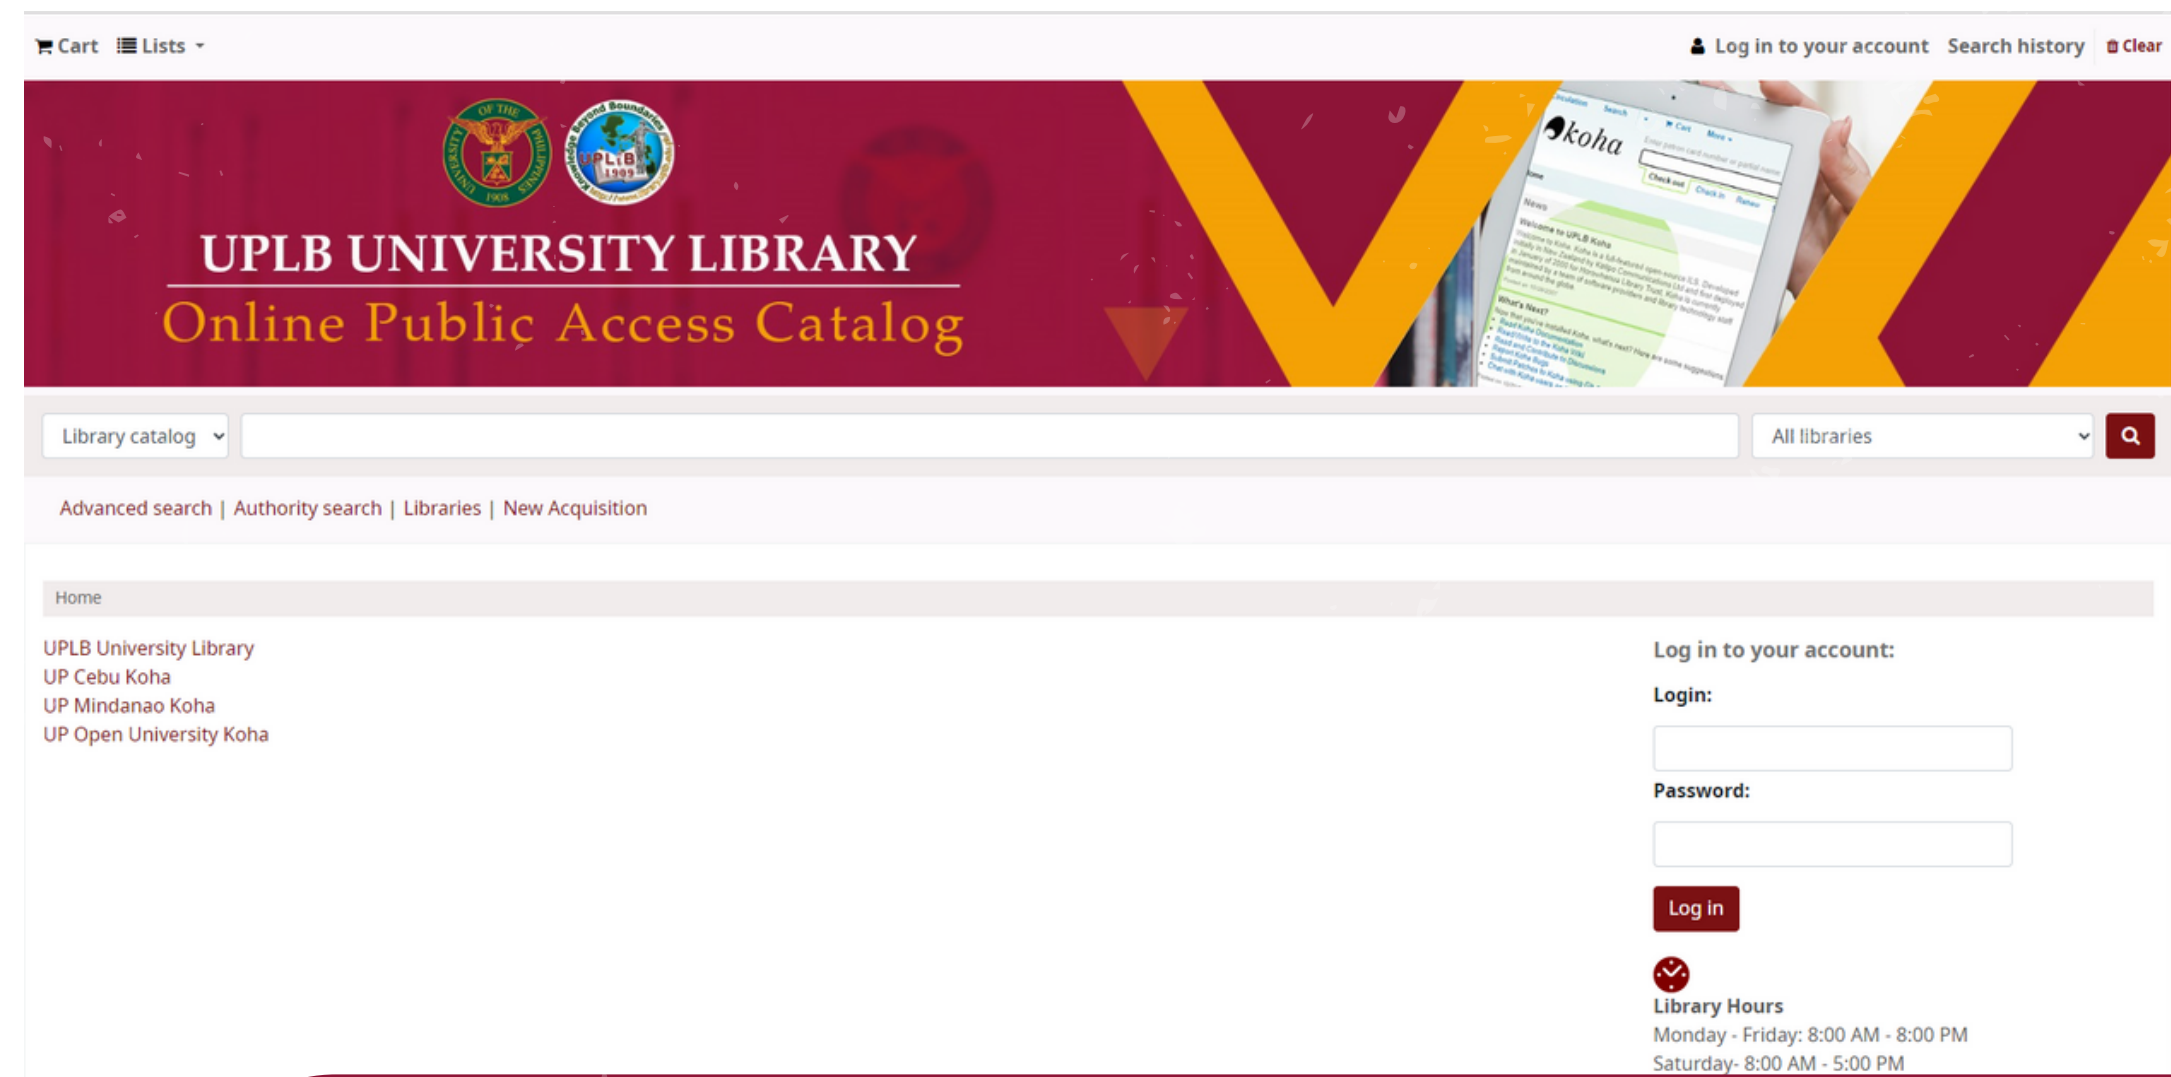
Cart Lists

Log in to your account Search history Clear

UNIVERSITY OF THE PHILIPPINES 1908

Knowledge Beyond Boundaries UPLB 1909

UPLB UNIVERSITY LIBRARY
Online Public Access Catalog

koha

Library catalog

All libraries

Advanced search | Authority search | Libraries | New Acquisition

Home

UPLB University Library
UP Cebu Koha
UP Mindanao Koha
UP Open University Koha

Log in to your account:

Login:

Password:

Log in

Library Hours
Monday - Friday: 8:00 AM - 8:00 PM
Saturday- 8:00 AM - 5:00 PM